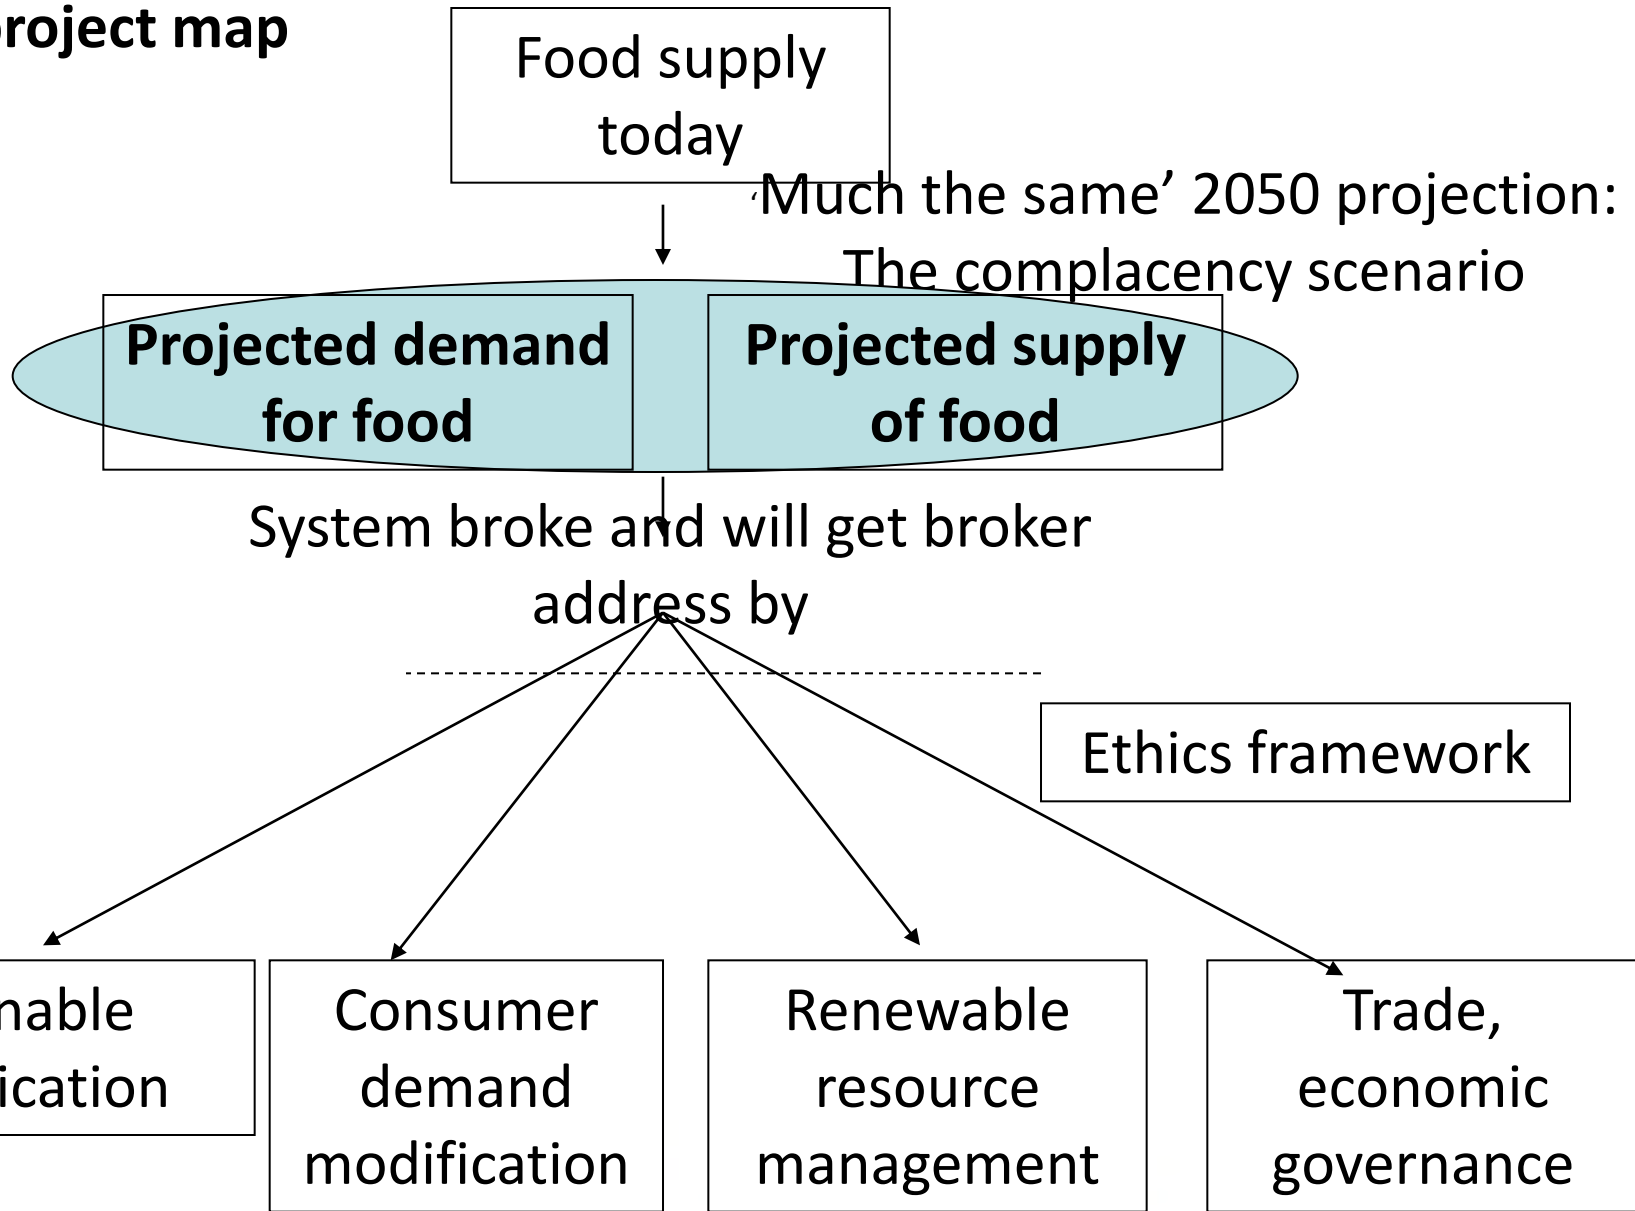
roject map

Food supply today

'Much the same' 2050 projection: The complacency scenario

Projected demand for food

Projected supply of food

System broke and will get broker address by

Ethics framework

nable ication

Consumer demand modification

Renewable resource management

Trade, economic governance